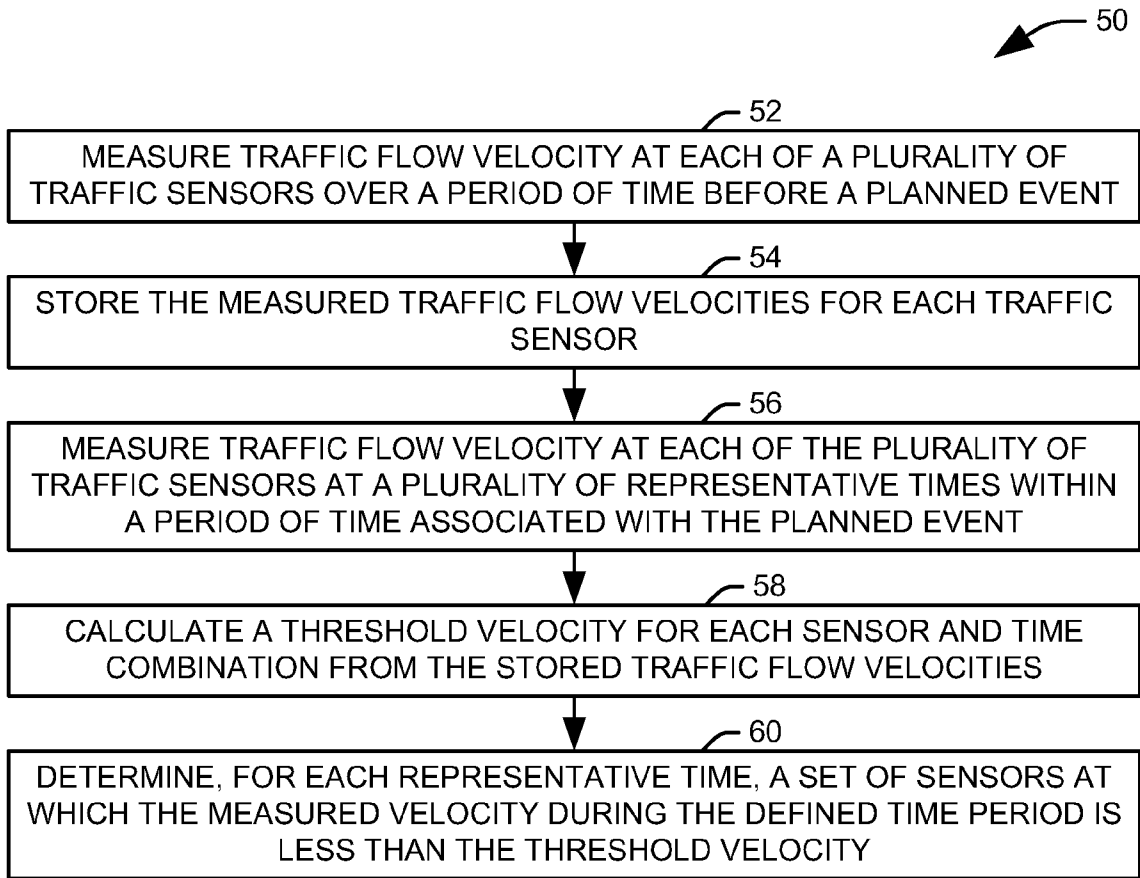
50

52

MEASURE TRAFFIC FLOW VELOCITY AT EACH OF A PLURALITY OF TRAFFIC SENSORS OVER A PERIOD OF TIME BEFORE A PLANNED EVENT

54

STORE THE MEASURED TRAFFIC FLOW VELOCITIES FOR EACH TRAFFIC SENSOR

56

MEASURE TRAFFIC FLOW VELOCITY AT EACH OF THE PLURALITY OF TRAFFIC SENSORS AT A PLURALITY OF REPRESENTATIVE TIMES WITHIN A PERIOD OF TIME ASSOCIATED WITH THE PLANNED EVENT

58

CALCULATE A THRESHOLD VELOCITY FOR EACH SENSOR AND TIME COMBINATION FROM THE STORED TRAFFIC FLOW VELOCITIES

60

DETERMINE, FOR EACH REPRESENTATIVE TIME, A SET OF SENSORS AT WHICH THE MEASURED VELOCITY DURING THE DEFINED TIME PERIOD IS LESS THAN THE THRESHOLD VELOCITY